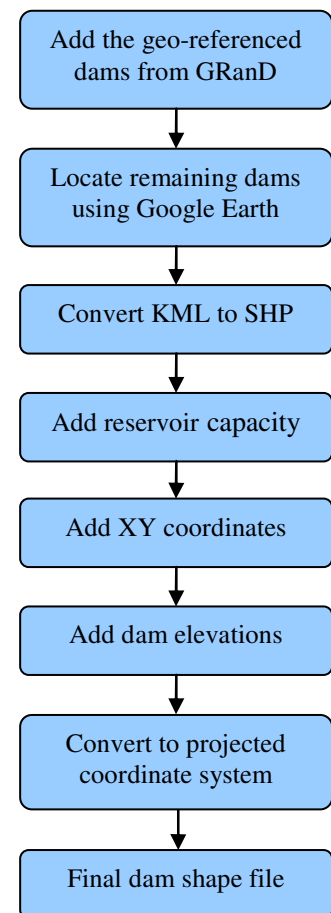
Add the geo-referenced dams from GRanD

Locate remaining dams using Google Earth

Convert KML to SHP

Add reservoir capacity

Add XY coordinates

Add dam elevations

Convert to projected coordinate system

Final dam shape file